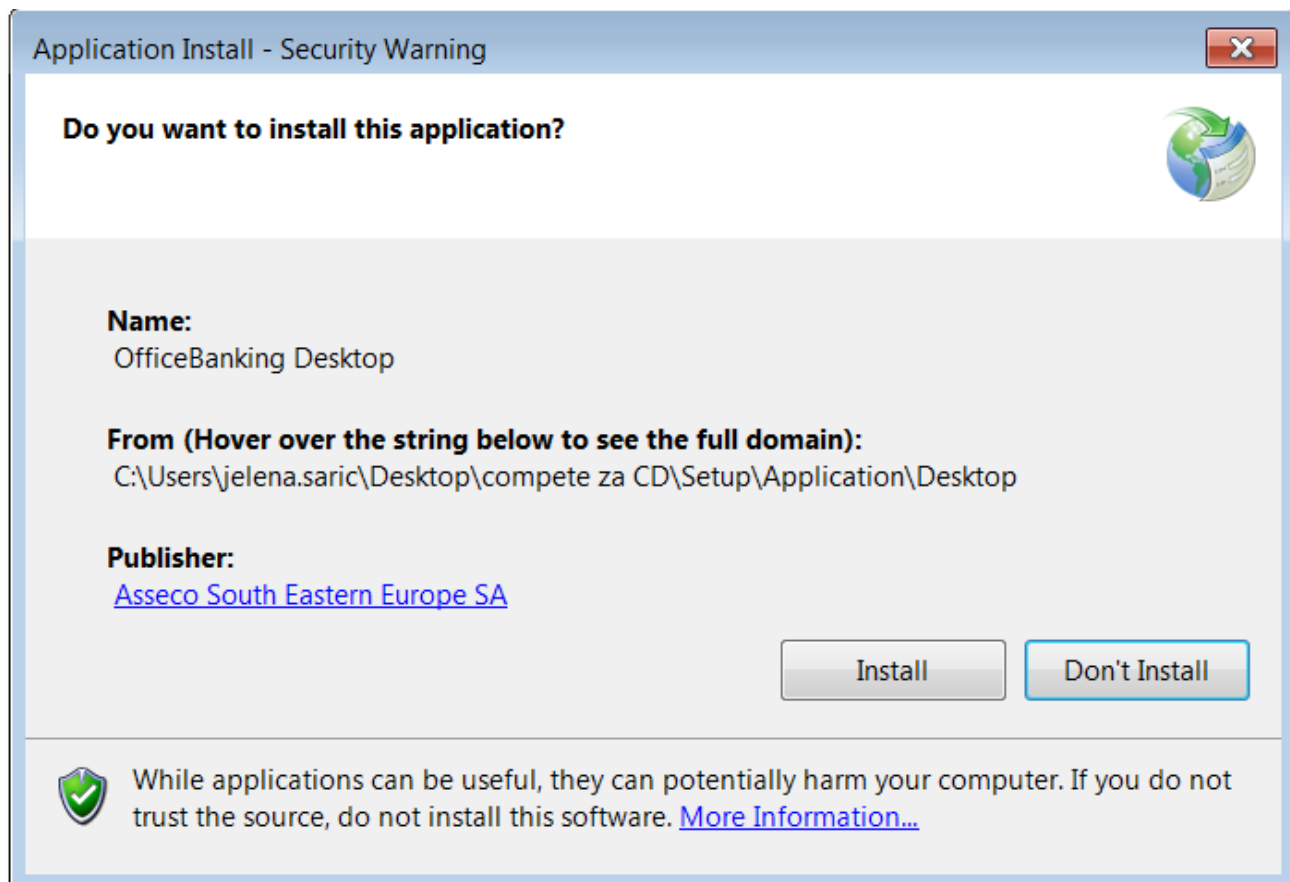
Application Install - Security Warning

Do you want to install this application?

Name:
OfficeBanking Desktop

From (Hover over the string below to see the full domain):
C:\Users\jelena.saric\Desktop\compete za CD\Setup\Application\Desktop

Publisher:
Asseco South Eastern Europe SA

Install

Don't Install

While applications can be useful, they can potentially harm your computer. If you do not trust the source, do not install this software. More Information...